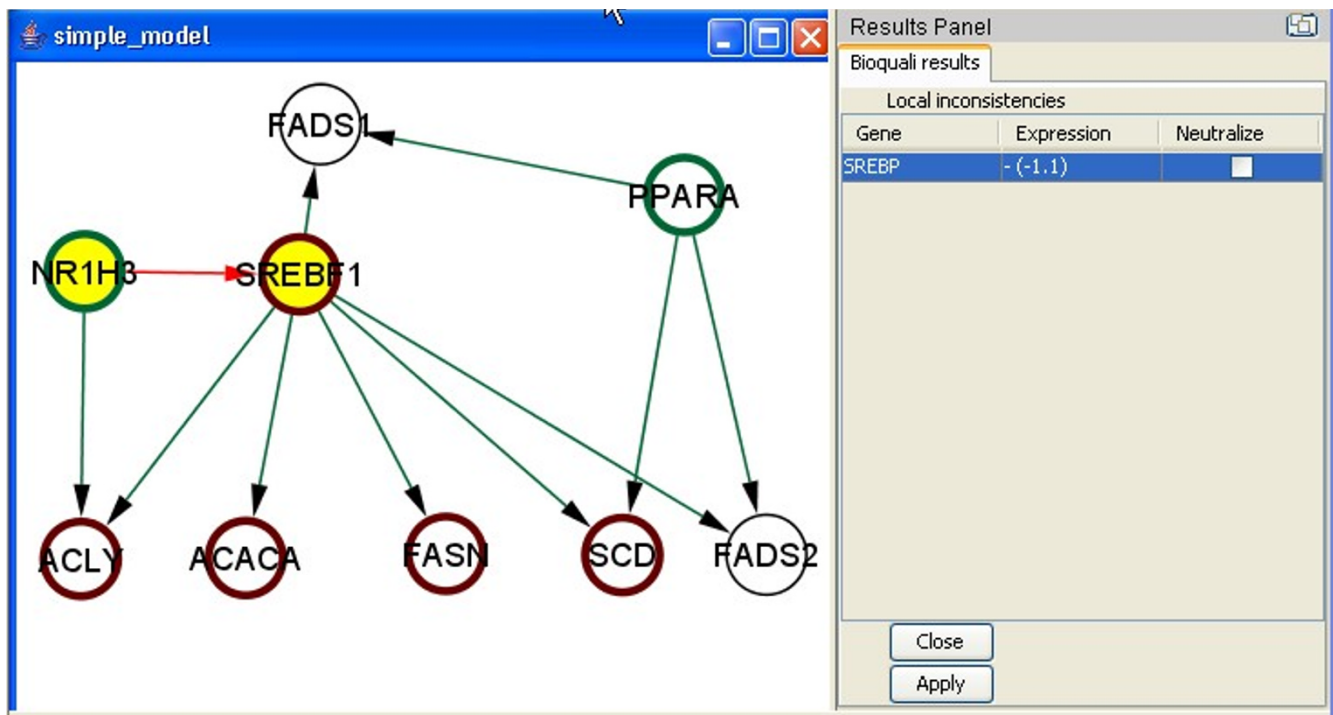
simple_model

FADS1

PPARA

NR1H3

SREBF1

ACLY

ACACA

FASN

SCD

FADS2

Results Panel

Bioquali results

Local inconsistencies

| Gene | Expression | Neutralize |
|---|---|---|
| SREBP | - (-1.1) | ☐ |

Close

Apply